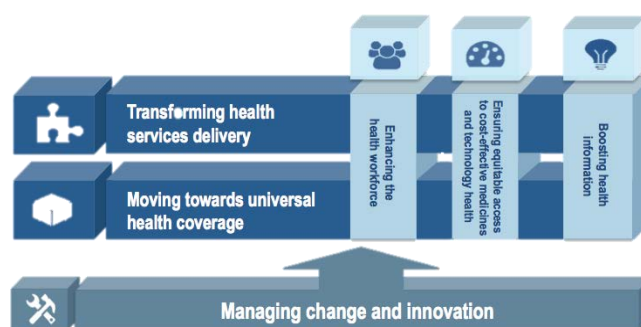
Transforming health services delivery

Moving towards universal health coverage

Enhancing the health workforce

Ensuring equitable access to cost-effective medicines and technology health

Boosting health information

Managing change and innovation